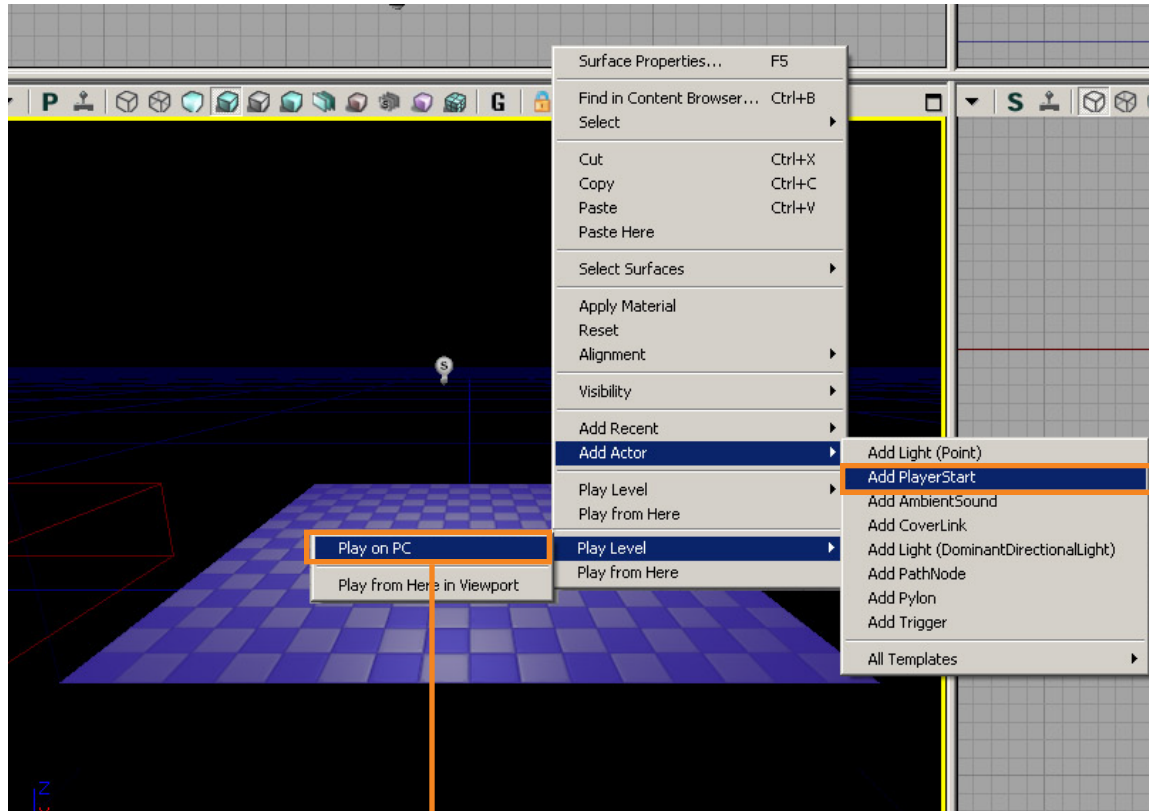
P G S

Surface Properties... F5

Find in Content Browser... Ctrl+B
Select

Cut Ctrl+X
Copy Ctrl+C
Paste Ctrl+V
Paste Here

Select Surfaces

Apply Material
Reset
Alignment

Visibility

Add Recent
Add Actor

Play Level
Play from Here

Play Level
Play from Here

Add Light (Point)
Add PlayerStart
Add AmbientSound
Add CoverLink
Add Light (DominantDirectionalLight)
Add PathNode
Add Pylon
Add Trigger

All Templates

Play on PC

Play from Here in Viewport

Z